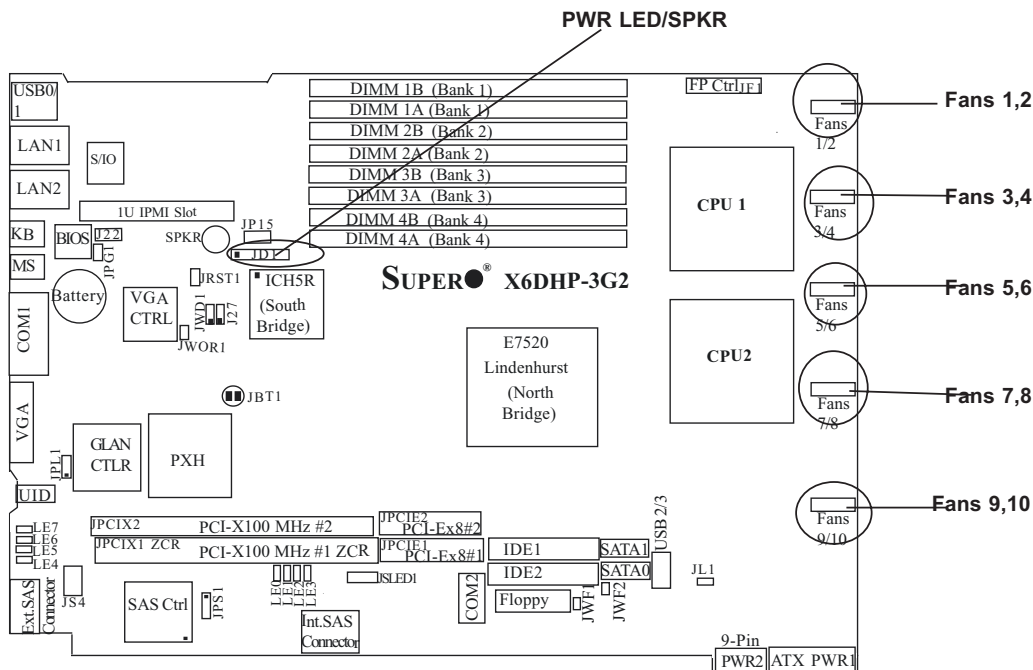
PWR LED/SPKR

USB0/1
LAN1
S/IO
LAN2
1U IPMI Slot
KB
BIOS
J22
JPG1
MS
Battery
COM1
VGA
VGA CTRL
JRST1
JWD1
J27
JWOR1
SPKR
JP15
JD1
ICH5R (South Bridge)
DIMM 1B (Bank 1)
DIMM 1A (Bank 1)
DIMM 2B (Bank 2)
DIMM 2A (Bank 2)
DIMM 3B (Bank 3)
DIMM 3A (Bank 3)
DIMM 4B (Bank 4)
DIMM 4A (Bank 4)
FP Ctrl JF1
Fans 1/2
Fans 1,2
CPU 1
Fans 3/4
Fans 3,4
SUPER® X6DHP-3G2
Fans 5/6
Fans 5,6
E7520 Lindenhurst (North Bridge)
CPU2
JBT1
Fans 7/8
Fans 7,8
GLAN CTLR
PXH
JPL1
UID
JPCIX2
PCI-X100 MHz #2
JPCIE2
PCI-Ex8#2
USB 2/3
Fans 9/10
Fans 9,10
LE7
LE6
LE5
LE4
JPCIX1 ZCR
PCI-X100 MHz #1 ZCR
JPCIE1
PCI-Ex8#1
IDE1
SATA1
IDE2
SATA0
JL1
JSLED1
LE0
LE1
LE2
LE3
Ext.SAS Connector
JS4
SAS Ctrl
JPS1
Int.SAS Connector
COM2
Floppy
JWF1
JWF2
9-Pin
PWR2
ATX PWR1